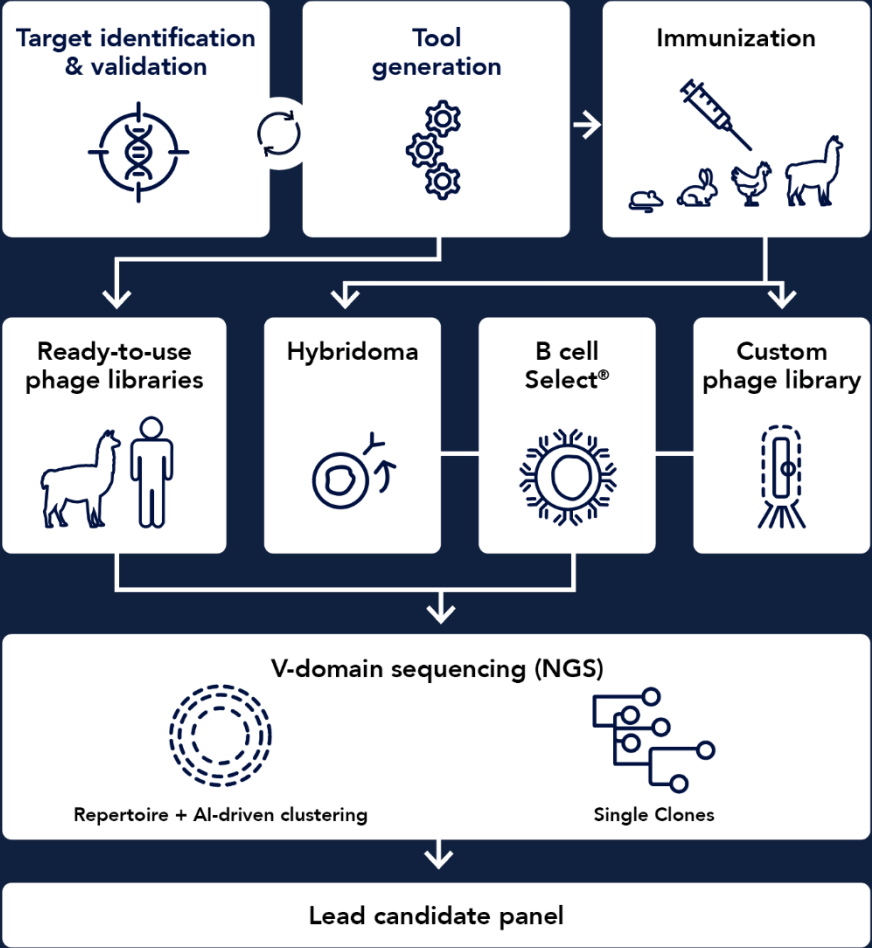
Target identification & validation

Tool generation

Immunization

Ready-to-use phage libraries

Hybridoma

B cell Select®

Custom phage library

V-domain sequencing (NGS)

Repertoire + AI-driven clustering

Single Clones

Lead candidate panel